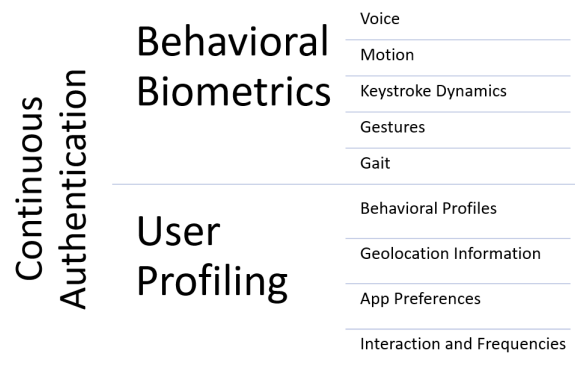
Continuous Authentication

Behavioral Biometrics

Voice

Motion

Keystroke Dynamics

Gestures

Gait

User Profiling

Behavioral Profiles

Geolocation Information

App Preferences

Interaction and Frequencies